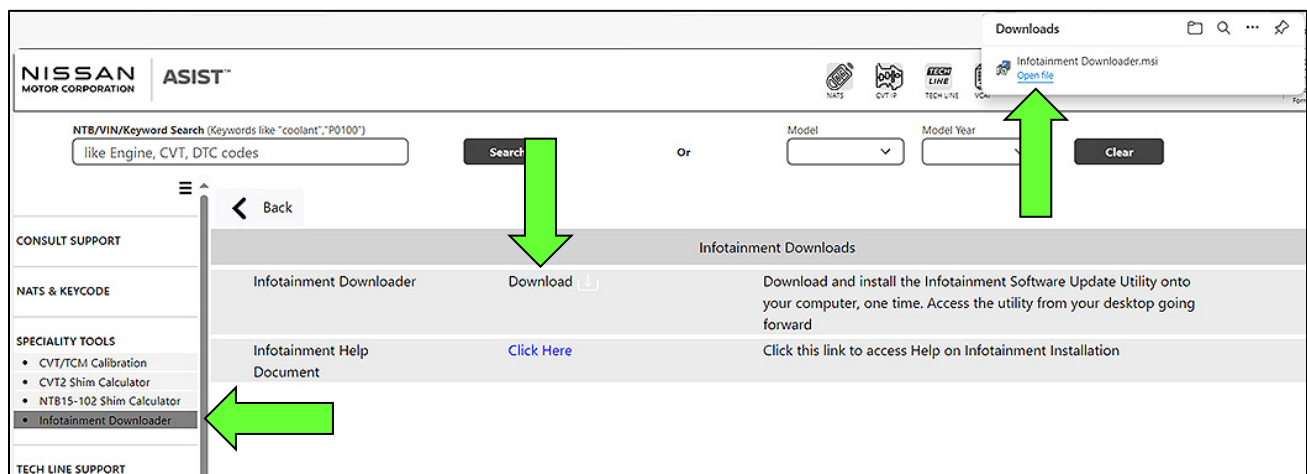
NISSAN MOTOR CORPORATION | ASIST™

NATS CVT IP TECH LINE VCAN

Downloads

Infotainment Downloader.msi
Open file

NTB/VIN/Keyword Search (Keywords like "coolant","P0100")
like Engine, CVT, DTC codes
Search
Or
Model
Model Year
Clear

Back

CONSULT SUPPORT

NATS & KEYCODE

SPECIALITY TOOLS
• CVT/TCM Calibration
• CVT2 Shim Calculator
• NTB15-102 Shim Calculator
• Infotainment Downloader

TECH LINE SUPPORT

| Infotainment Downloads | | |
|---|---|---|
| Infotainment Downloader | Download | Download and install the Infotainment Software Update Utility onto your computer, one time. Access the utility from your desktop going forward |
| Infotainment Help Document | Click Here | Click this link to access Help on Infotainment Installation |